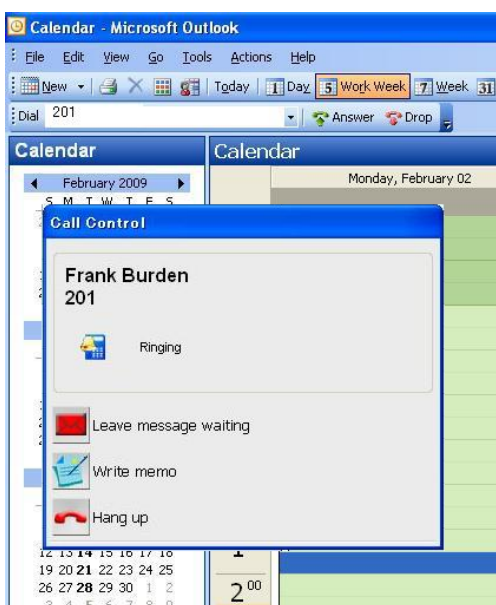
Calendar - Microsoft Outlook

File Edit View Go Tools Actions Help

New Today 1 Day 5 Work Week 7 Week 31

Dial 201 Answer Drop

Calendar

Calendar

February 2009

S M T W T F S

Monday, February 02

Call Control

Frank Burden
201

Ringing

Leave message waiting

Write memo

Hang up

12 13 14 15 16 17 18
19 20 21 22 23 24 25
26 27 28 29 30 1 2
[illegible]

1

$2^{00}$